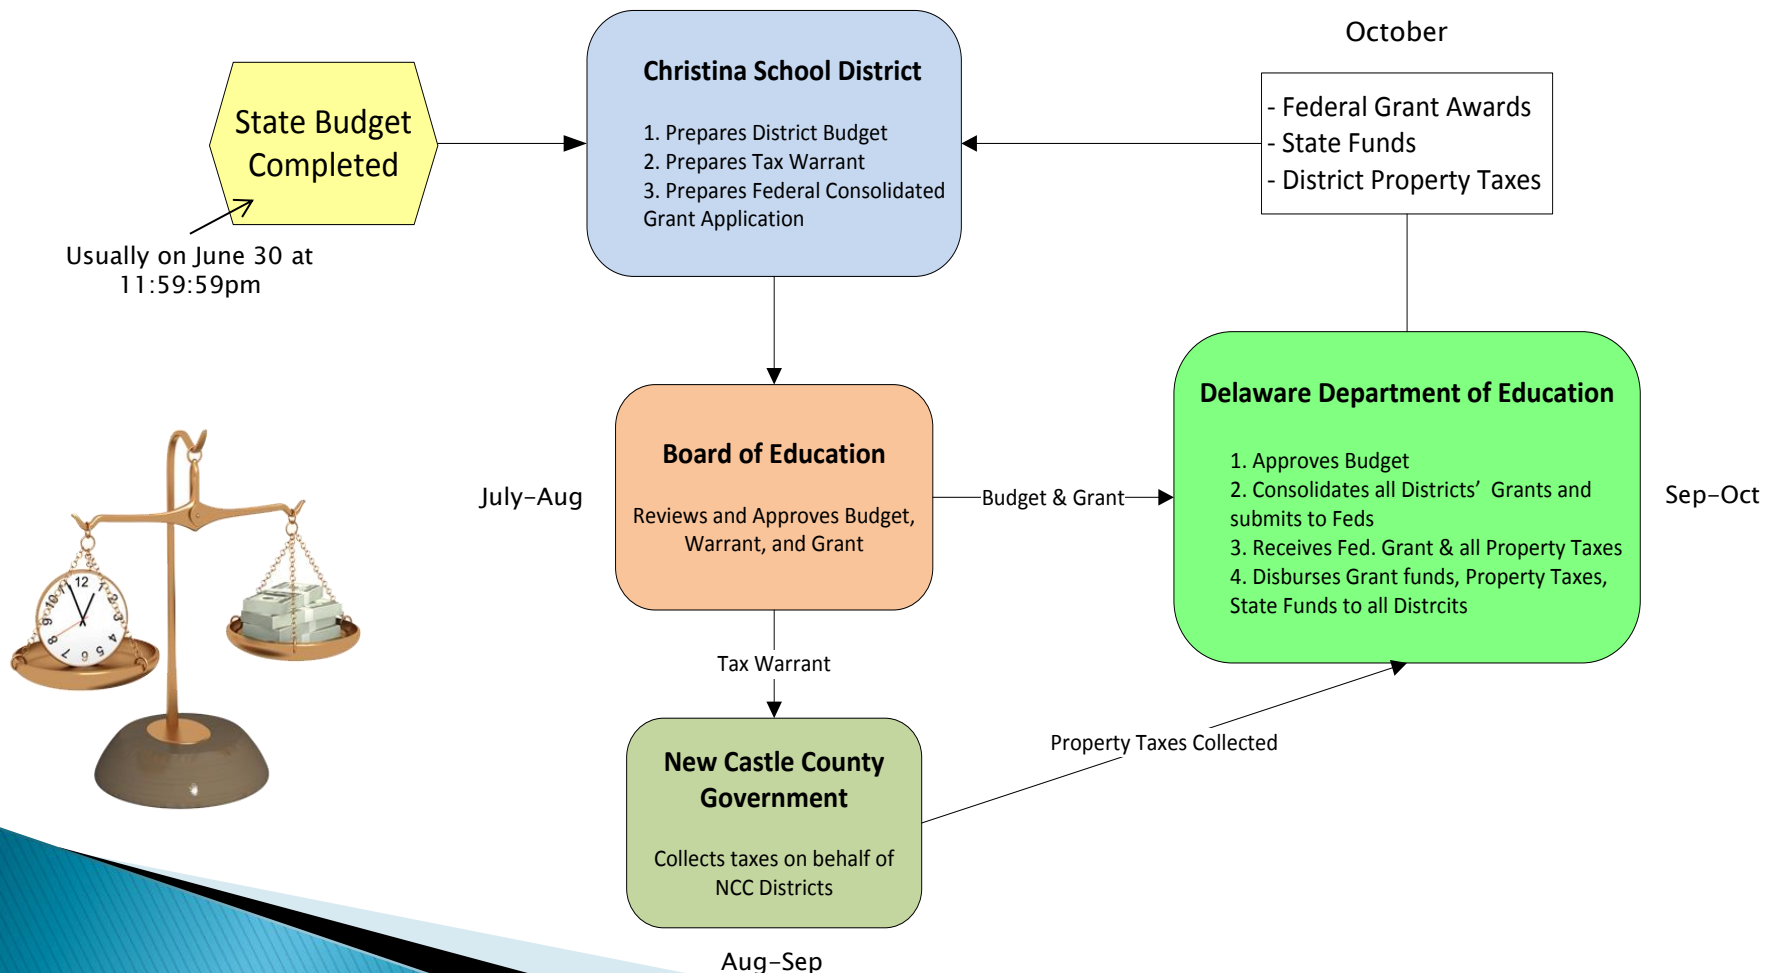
State Budget Completed

Usually on June 30 at 11:59:59pm

Christina School District

1. Prepares District Budget
2. Prepares Tax Warrant
3. Prepares Federal Consolidated Grant Application

October

- Federal Grant Awards
- State Funds
- District Property Taxes

July–Aug

Board of Education

Reviews and Approves Budget, Warrant, and Grant

Budget & Grant

Delaware Department of Education

1. Approves Budget
2. Consolidates all Districts' Grants and submits to Feds
3. Receives Fed. Grant & all Property Taxes
4. Disburses Grant funds, Property Taxes, State Funds to all Distrcits

Sep–Oct

Tax Warrant

Property Taxes Collected

New Castle County Government

Collects taxes on behalf of NCC Districts

Aug–Sep